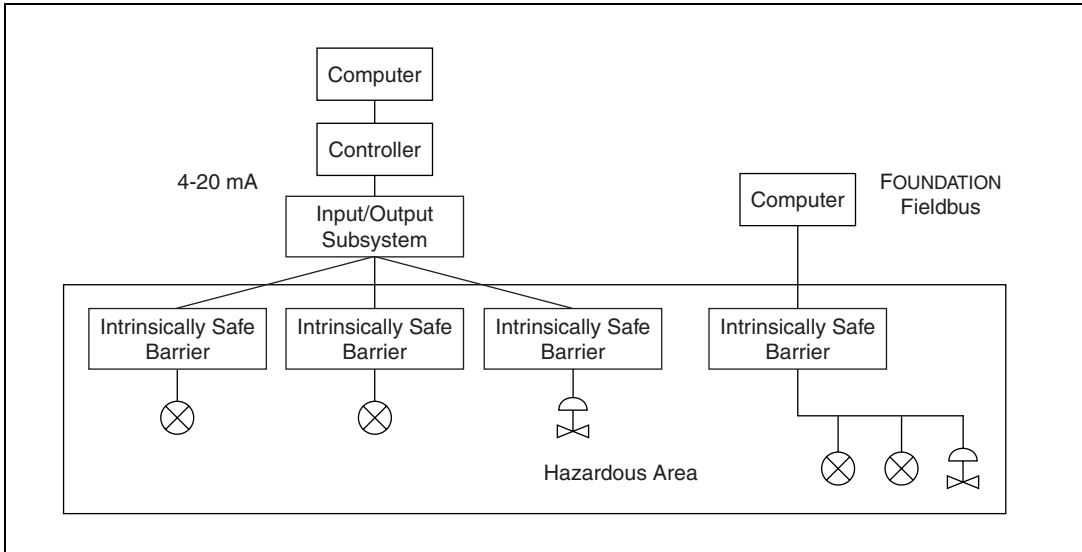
Computer

Controller

4-20 mA

Input/Output Subsystem

FOUNDATION Fieldbus

Computer

Intrinsically Safe Barrier

Intrinsically Safe Barrier

Intrinsically Safe Barrier

Intrinsically Safe Barrier

Hazardous Area